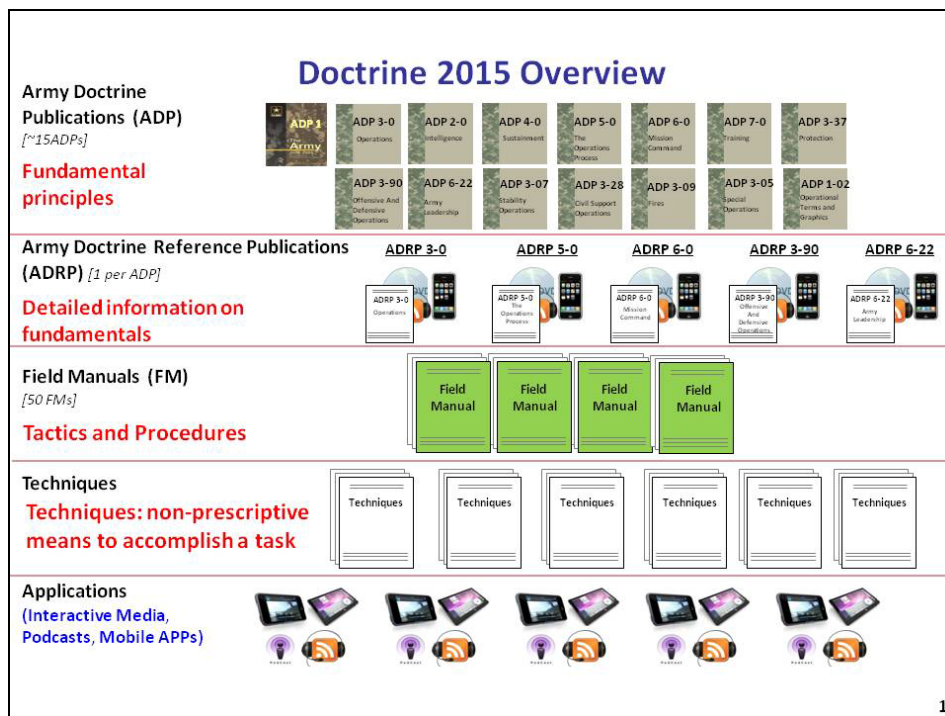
Doctrine 2015 Overview

Army Doctrine Publications (ADP)
[~15ADPs]
Fundamental principles

ADP 1 The Army

ADP 3-0 Operations
ADP 2-0 Intelligence
ADP 4-0 Sustainment
ADP 5-0 The Operations Process
ADP 6-0 Mission Command
ADP 7-0 Training
ADP 3-37 Protection
ADP 3-90 Offensive And Defensive Operations
ADP 6-22 Army Leadership
ADP 3-07 Stability Operations
ADP 3-28 Civil Support Operations
ADP 3-09 Fires
ADP 3-05 Special Operations
ADP 1-02 Operational Terms and Graphics

Army Doctrine Reference Publications (ADRP) [1 per ADP]
Detailed information on fundamentals

ADRP 3-0
ADRP 3-0 Operations
ADRP 5-0
ADRP 5-0 The Operations Process
ADRP 6-0
ADRP 6-0 Mission Command
ADRP 3-90
ADRP 3-90 Offensive And Defensive Operations
ADRP 6-22
ADRP 6-22 Army Leadership

Field Manuals (FM)
[50 FMs]
Tactics and Procedures

Field Manual
Field Manual
Field Manual
Field Manual

Techniques
Techniques: non-prescriptive means to accomplish a task

Techniques
Techniques
Techniques
Techniques
Techniques
Techniques

Applications
(Interactive Media, Podcasts, Mobile APPs)

Podcast
Podcast
Podcast
Podcast
Podcast

1